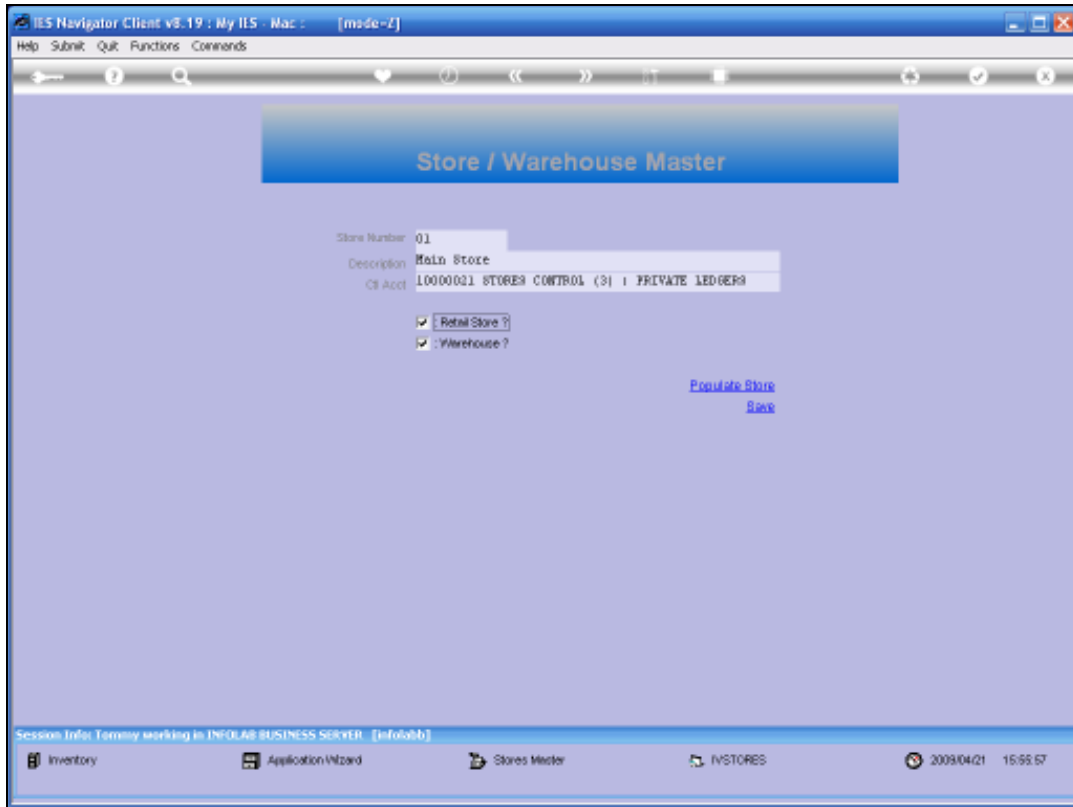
IES Navigator Client v8.19 : My IES - Mac : [mode=Z]

Help Submit Quit Functions Commands

Store / Warehouse Master

Store Number 01

Description Main Store

Ctl Acct 10000021 STORES CONTROL (3) : PRIVATE LEDGERS

: Retail Store ?

: Warehouse ?

Populate Store

Save

Session Info: Tommy working in INFOLAB BUSINESS SERVER [infolabb]

Inventory

Application Wizard

Stores Master

IVSTORES

2009/04/21 15:55:57